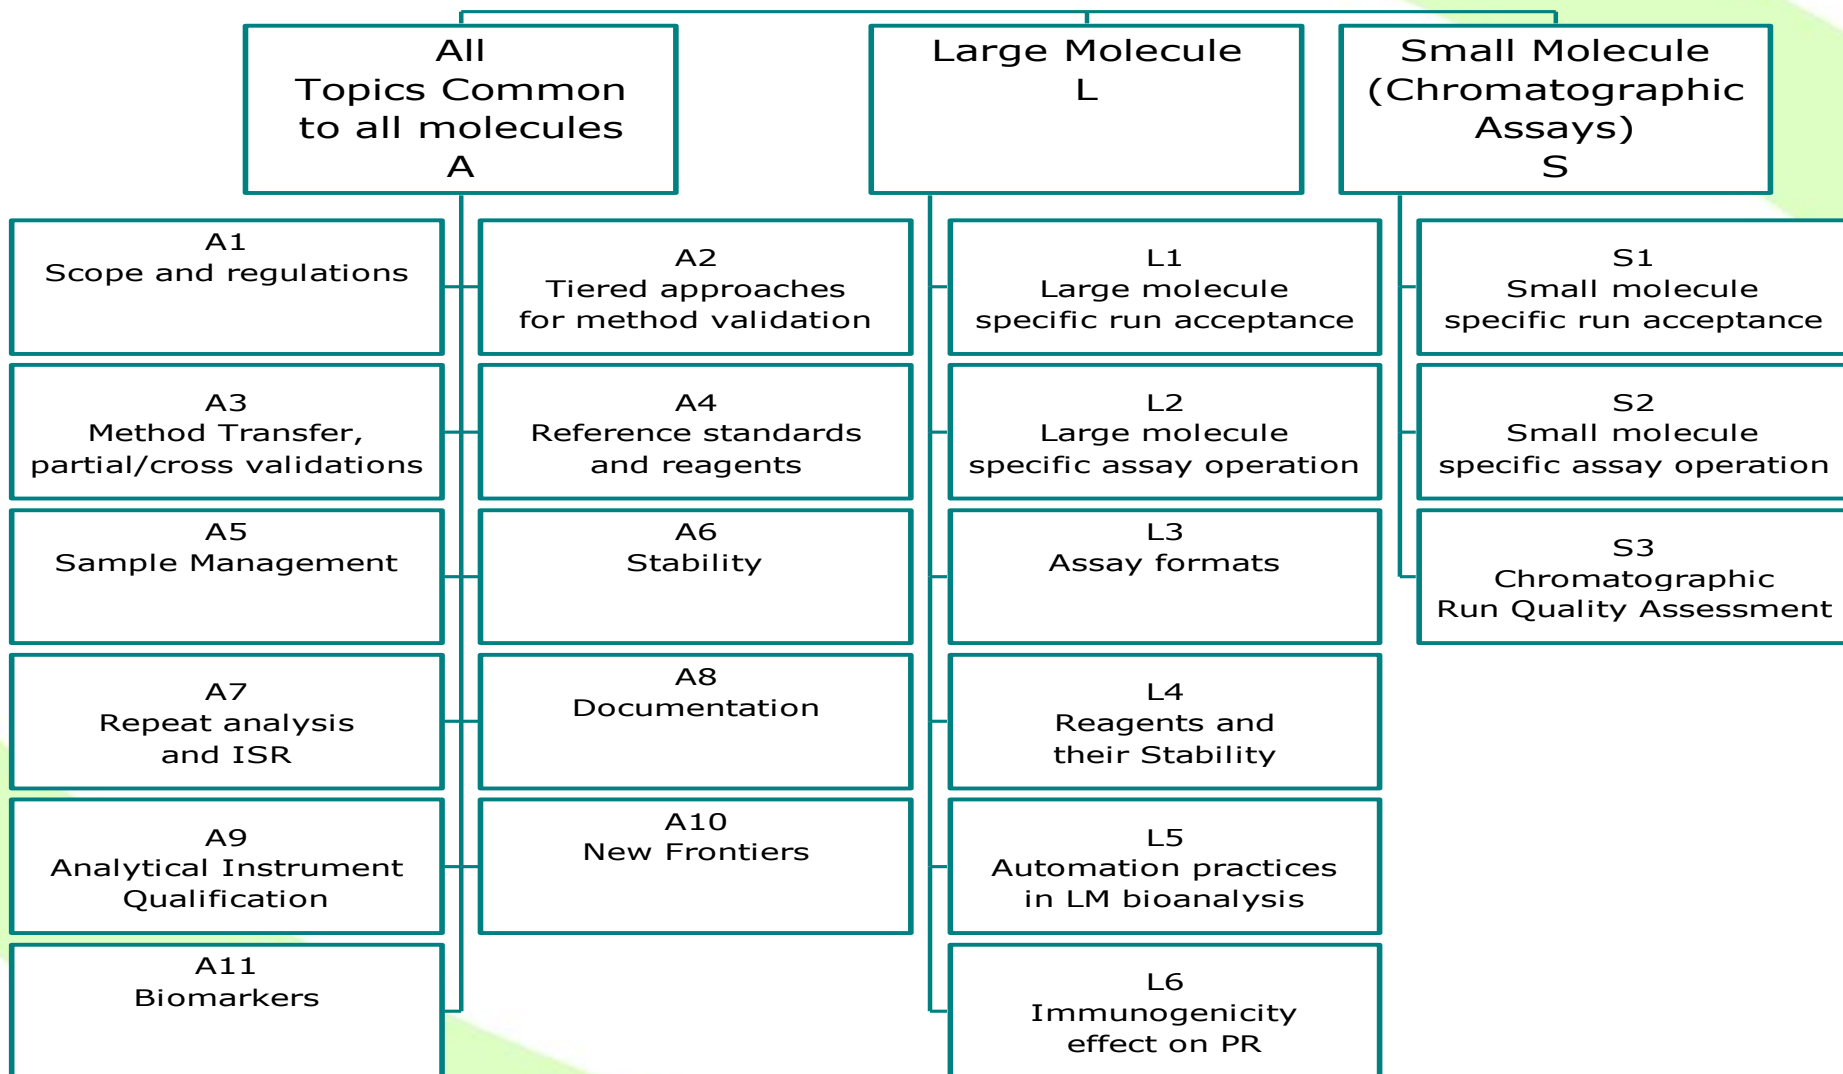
All
Topics Common to all molecules
A

Large Molecule
L

Small Molecule
(Chromatographic Assays)
S

A1
Scope and regulations

A2
Tiered approaches for method validation

L1
Large molecule specific run acceptance

S1
Small molecule specific run acceptance

A3
Method Transfer, partial/cross validations

A4
Reference standards and reagents

L2
Large molecule specific assay operation

S2
Small molecule specific assay operation

A5
Sample Management

A6
Stability

L3
Assay formats

S3
Chromatographic Run Quality Assessment

A7
Repeat analysis and ISR

A8
Documentation

L4
Reagents and their Stability

A9
Analytical Instrument Qualification

A10
New Frontiers

L5
Automation practices in LM bioanalysis

A11
Biomarkers

L6
Immunogenicity effect on PR